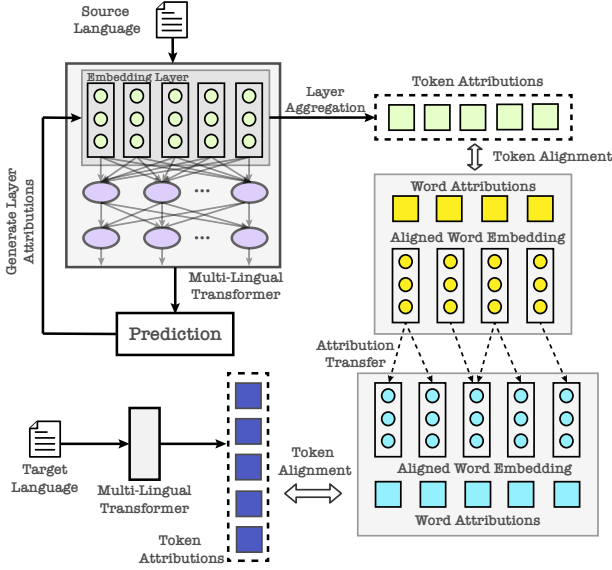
Source Language

Embedding Layer

...

...

Layer Aggregation

Token Attributions

Token Alignment

Word Attributions

Aligned Word Embedding

Generate Layer Attributions

Multi-Lingual Transformer

Prediction

Attribution Transfer

Target Language

Multi-Lingual Transformer

Token Attributions

Token Alignment

Aligned Word Embedding

Word Attributions